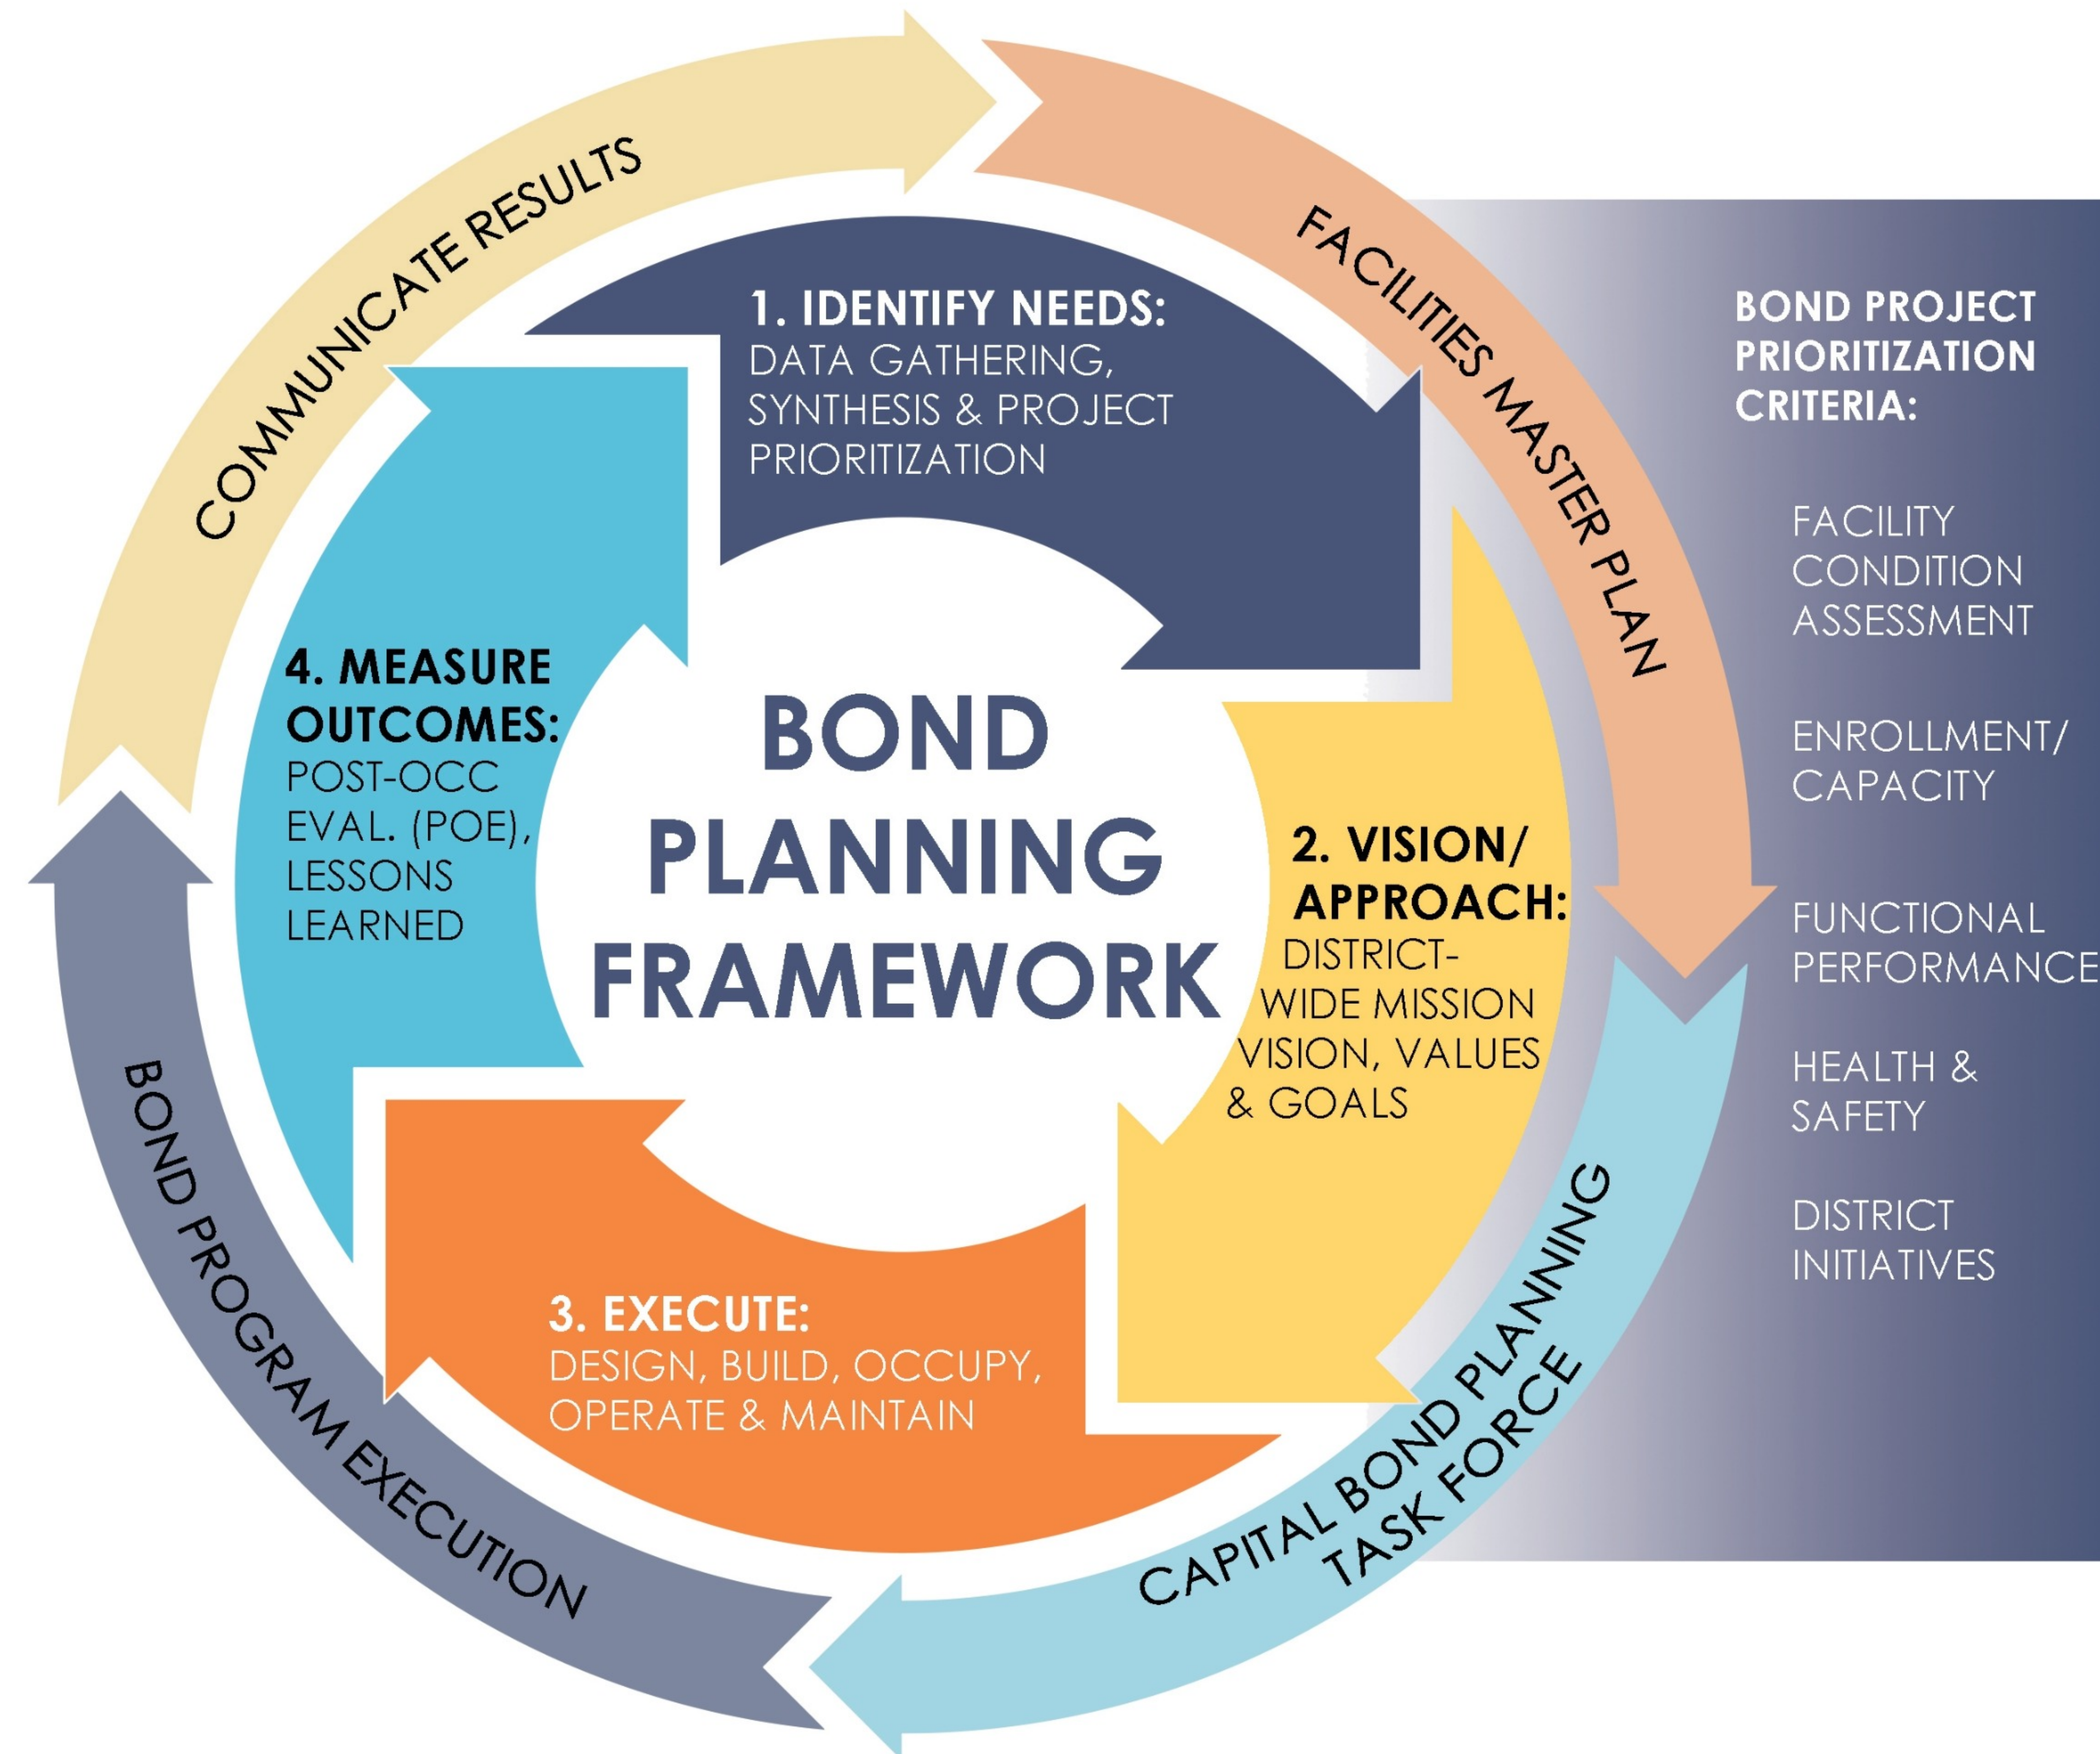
COMMUNICATE RESULTS

FACILITIES MASTER PLAN

1. IDENTIFY NEEDS:
DATA GATHERING, SYNTHESIS & PROJECT PRIORITIZATION

BOND PROJECT PRIORITIZATION CRITERIA:

FACILITY CONDITION ASSESSMENT

ENROLLMENT/ CAPACITY

FUNCTIONAL PERFORMANCE

HEALTH & SAFETY

DISTRICT INITIATIVES

4. MEASURE OUTCOMES:
POST-OCC EVAL. (POE), LESSONS LEARNED

BOND PLANNING FRAMEWORK

2. VISION/ APPROACH:
DISTRICT-WIDE MISSION VISION, VALUES & GOALS

3. EXECUTE:
DESIGN, BUILD, OCCUPY, OPERATE & MAINTAIN

BOND PROGRAM EXECUTION

CAPITAL BOND PLANNING TASK FORCE